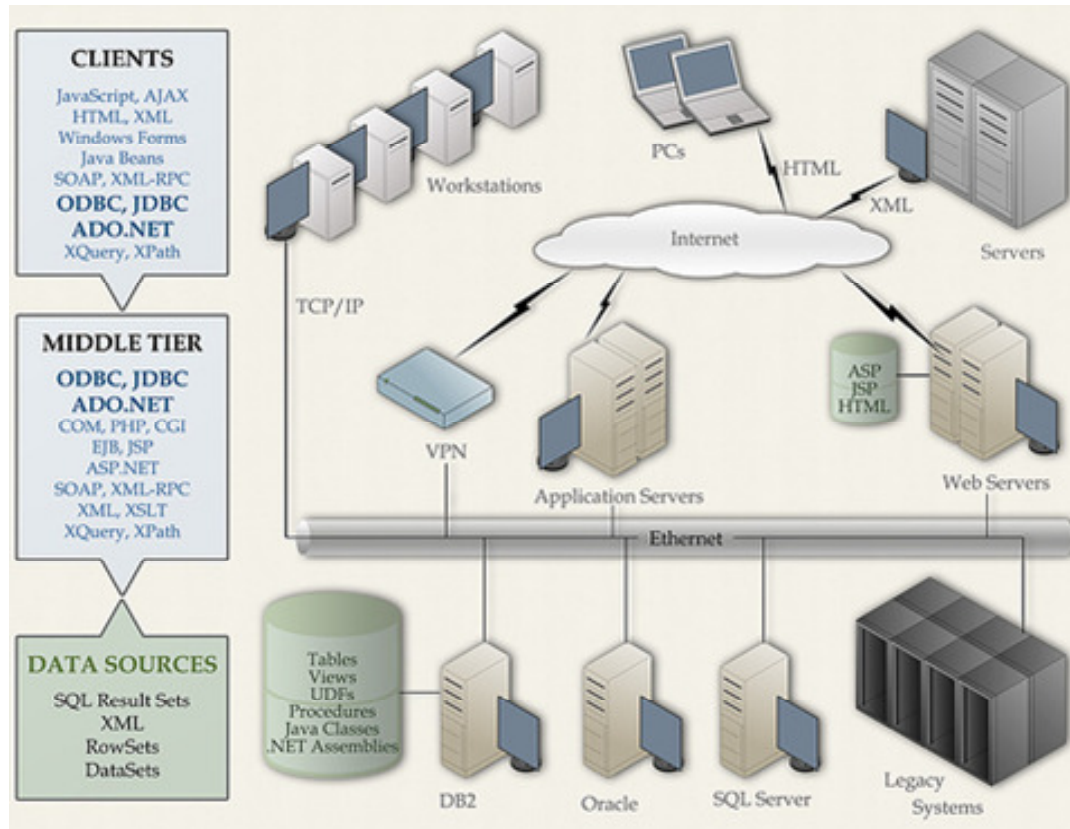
CLIENTS
JavaScript, AJAX
HTML, XML
Windows Forms
Java Beans
SOAP, XML-RPC
ODBC, JDBC
ADO.NET
XQuery, XPath

MIDDLE TIER
ODBC, JDBC
ADO.NET
COM, PHP, CGI
EJB, JSP
ASP.NET
SOAP, XML-RPC
XML, XSLT
XQuery, XPath

DATA SOURCES
SQL Result Sets
XML
RowSets
DataSets

Workstations

PCs

HTML

XML

Servers

Internet

TCP/IP

ASP
JSP
HTML

VPN

Application Servers

Web Servers

Ethernet

Tables
Views
UDFs
Procedures
Java Classes
.NET Assemblies

DB2

Oracle

SQL Server

Legacy Systems